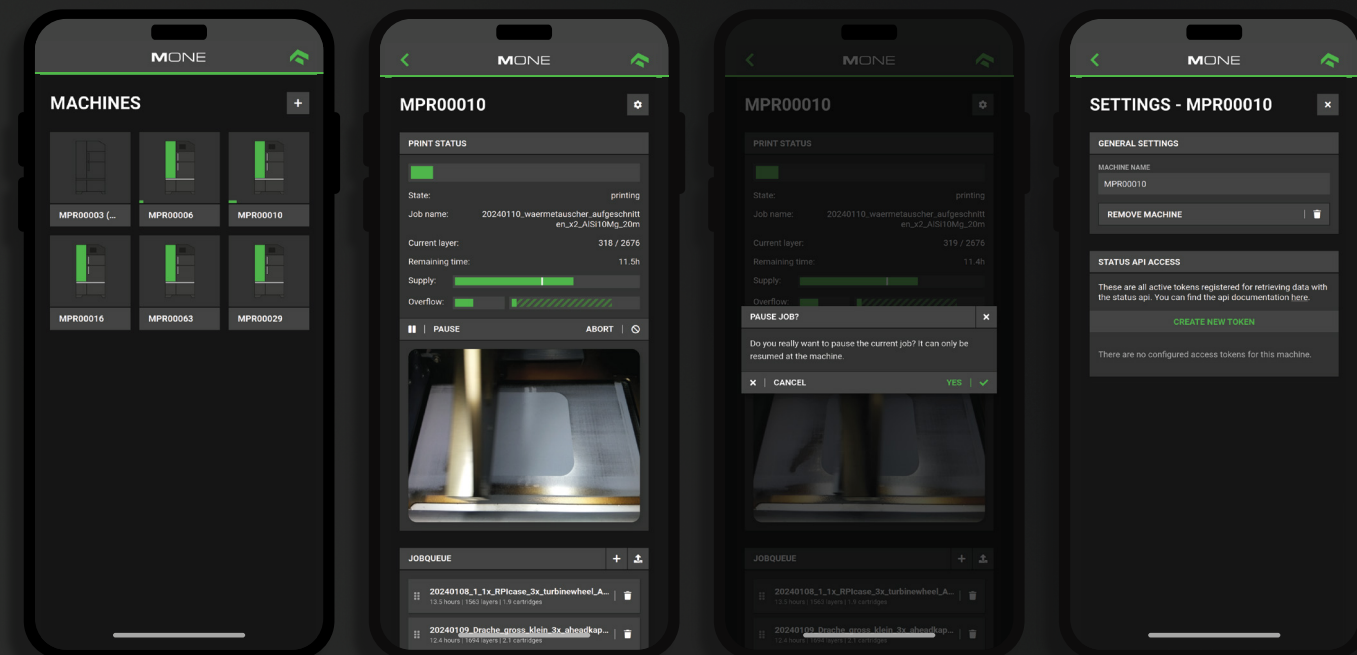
MONE

MACHINES

+

MPR00003 (...

MPR00006

MPR00010

MPR00016

MPR00063

MPR00029

MONE

MPR00010

PRINT STATUS

State: printing

Job name: 20240110_waermetauscher_aufgeschnitten_x2_AlSi10Mg_20m

Current layer: 318 / 2676

Remaining time: 11.5h

Supply:

Overflow:

PAUSE

ABORT

JOBQUEUE

20240108_1_1x_RPIcase_3x_turbinewheel_A...
13.5 hours | 1563 layers | 1.9 cartridges

20240109_Drache_gross_klein_3x_aheadkap...
12.4 hours | 1694 layers | 2.1 cartridges

MONE

MPR00010

PRINT STATUS

State: printing

Job name: 20240110_waermetauscher_aufgeschnitten_x2_AlSi10Mg_20m

Current layer: 319 / 2676

Remaining time: 11.4h

Supply:

Overflow:

PAUSE JOB?

Do you really want to pause the current job? It can only be resumed at the machine.

CANCEL

YES

JOBQUEUE

20240108_1_1x_RPIcase_3x_turbinewheel_A...
13.5 hours | 1563 layers | 1.9 cartridges

20240109_Drache_gross_klein_3x_aheadkap...
12.4 hours | 1694 layers | 2.1 cartridges

MONE

SETTINGS - MPR00010

GENERAL SETTINGS

MACHINE NAME

MPR00010

REMOVE MACHINE

STATUS API ACCESS

These are all active tokens registered for retrieving data with the status api. You can find the api documentation here.

CREATE NEW TOKEN

There are no configured access tokens for this machine.